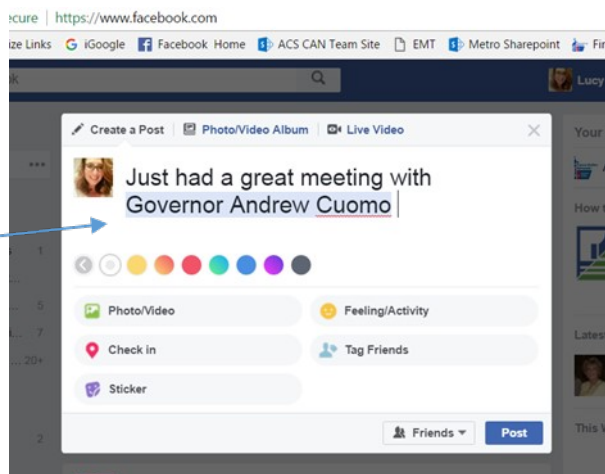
ecure | https://www.facebook.com

ze Links  G iGoogle  Facebook Home  ACS CAN Team Site  EMT  Metro Sharepoint  Fi

k

Lucy

Create a Post | Photo/Video Album | Live Video

Just had a great meeting with Governor Andrew Cuomo

Photo/Video
Feeling/Activity
Check in
Tag Friends
Sticker

Friends
Post

Your
How t
Lates
This V

1
5
7
20+
2